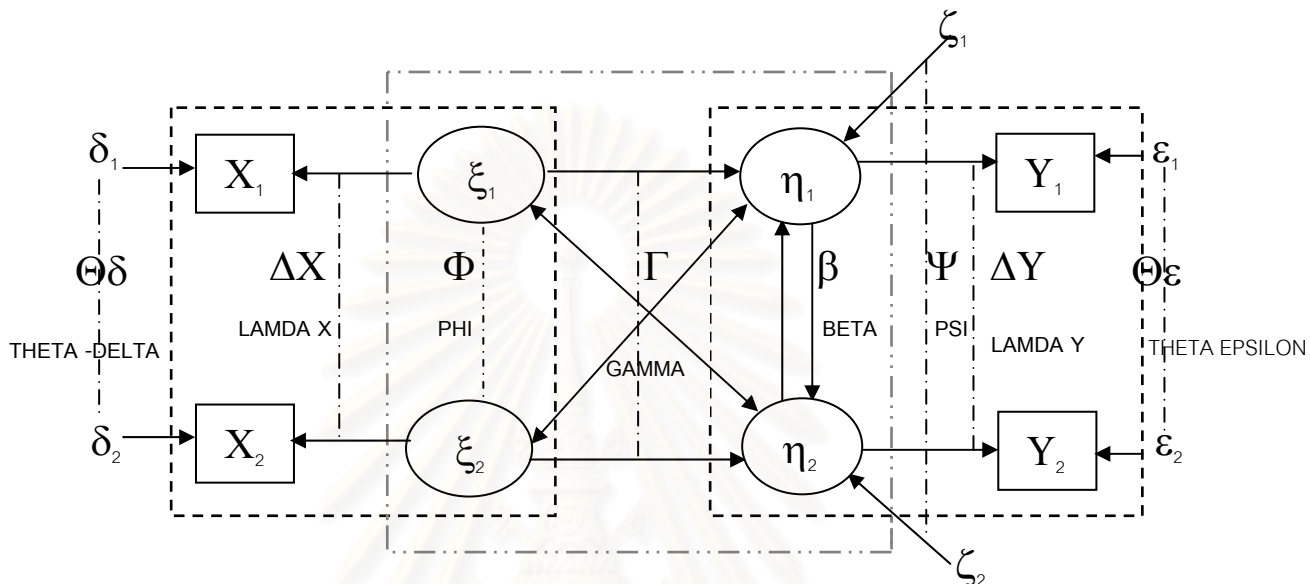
$\zeta_1$

$\delta_1$ $X_1$ $\xi_1$ $\eta_1$ $Y_1$ $\varepsilon_1$

$\Theta\delta$ $\Delta X$ $\Phi$ $\Gamma$ $\beta$ $\Psi$ $\Delta Y$ $\Theta\varepsilon$

THETA -DELTA LAMDA X PHI GAMMA BETA PSI LAMDA Y THETA EPSILON

$\delta_2$ $X_2$ $\xi_2$ $\eta_2$ $Y_2$ $\varepsilon_2$

$\zeta_2$